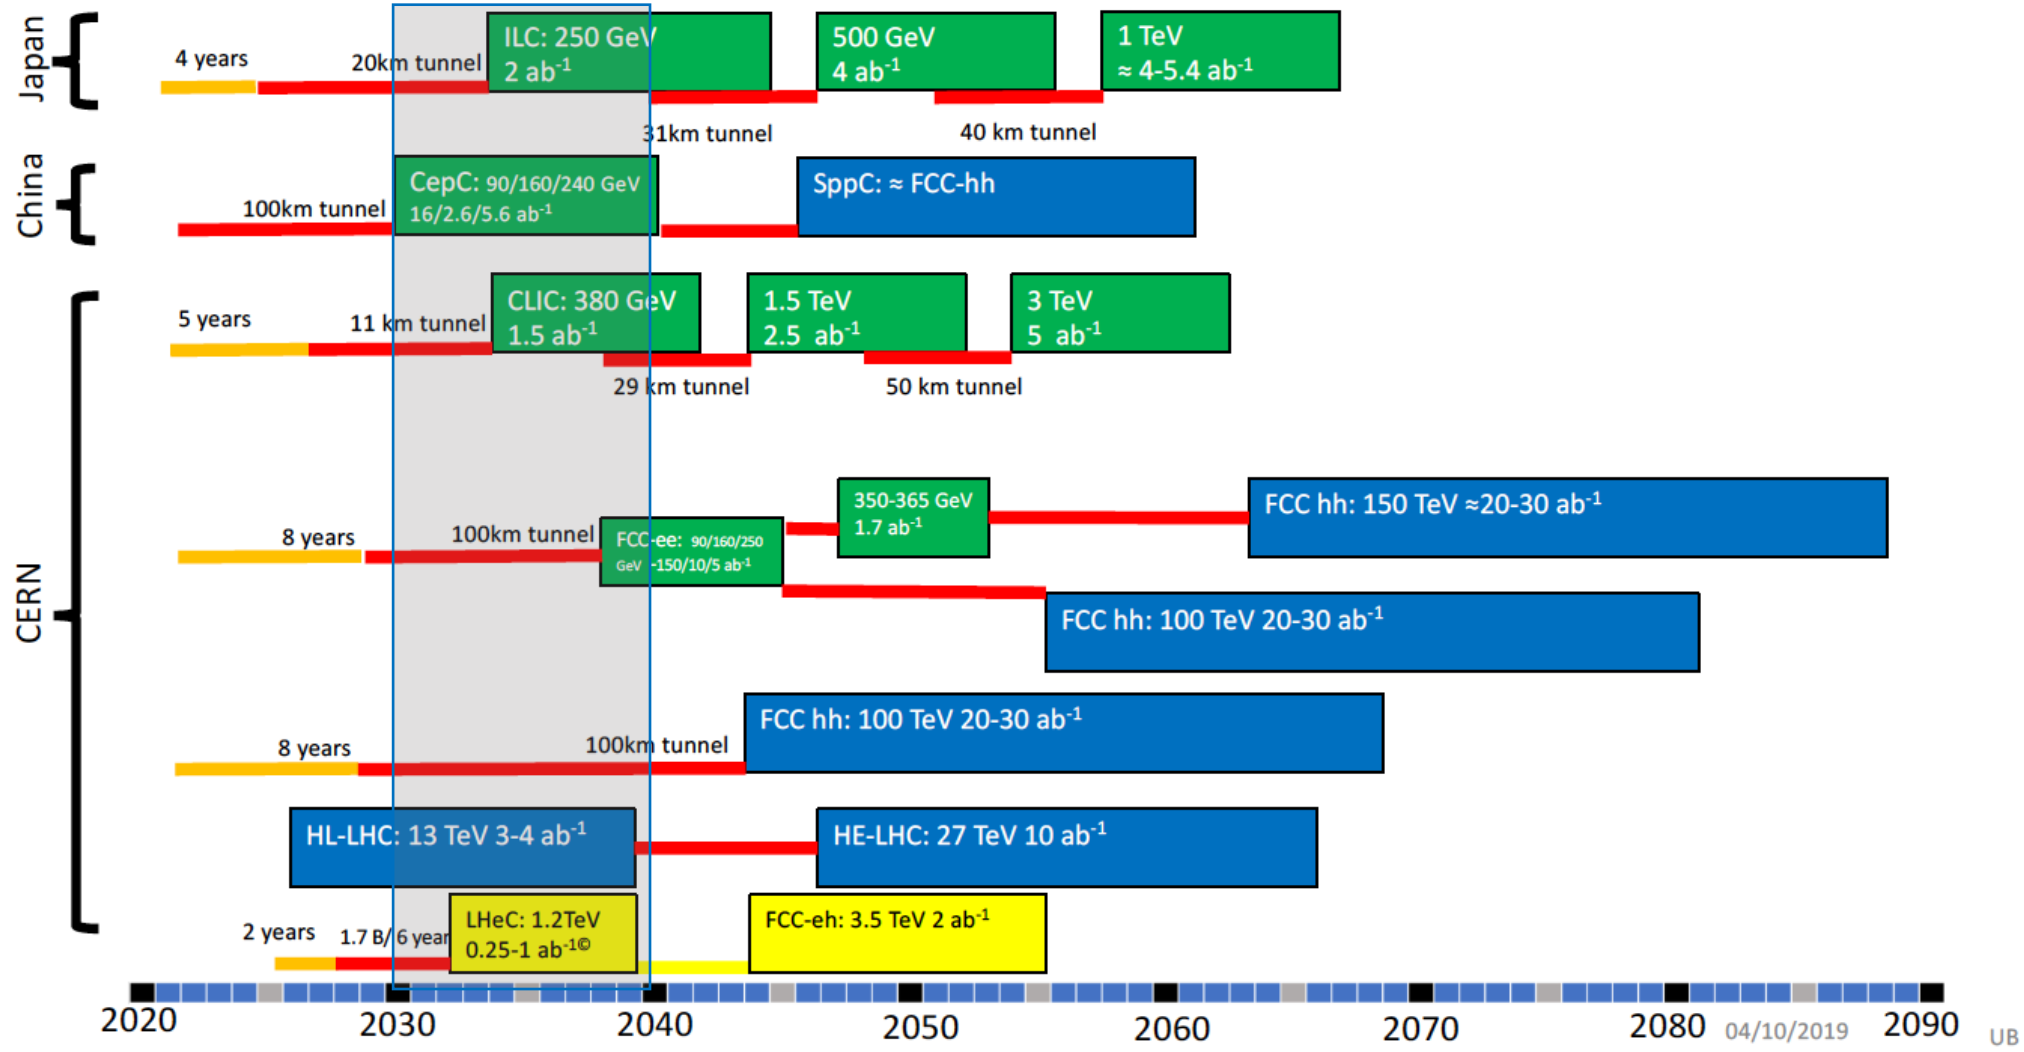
Japan

4 years
20km tunnel
ILC: 250 GeV
2 ab$^{-1}$
500 GeV
4 ab$^{-1}$
1 TeV
≈ 4-5.4 ab$^{-1}$
31km tunnel
40 km tunnel

China

100km tunnel
CepC: 90/160/240 GeV
16/2.6/5.6 ab$^{-1}$
SppC: ≈ FCC-hh

CERN

5 years
11 km tunnel
CLIC: 380 GeV
1.5 ab$^{-1}$
1.5 TeV
2.5 ab$^{-1}$
3 TeV
5 ab$^{-1}$
29 km tunnel
50 km tunnel

8 years
100km tunnel
FCC-ee: 90/160/250 GeV -150/10/5 ab$^{-1}$
350-365 GeV
1.7 ab$^{-1}$
FCC hh: 150 TeV ≈20-30 ab$^{-1}$
FCC hh: 100 TeV 20-30 ab$^{-1}$

8 years
100km tunnel
FCC hh: 100 TeV 20-30 ab$^{-1}$

HL-LHC: 13 TeV 3-4 ab$^{-1}$
HE-LHC: 27 TeV 10 ab$^{-1}$

2 years
1.7 B/ 6 year
LHeC: 1.2TeV
0.25-1 ab$^{-1}$©
FCC-eh: 3.5 TeV 2 ab$^{-1}$

2020
2030
2040
2050
2060
2070
2080
04/10/2019
2090
UB